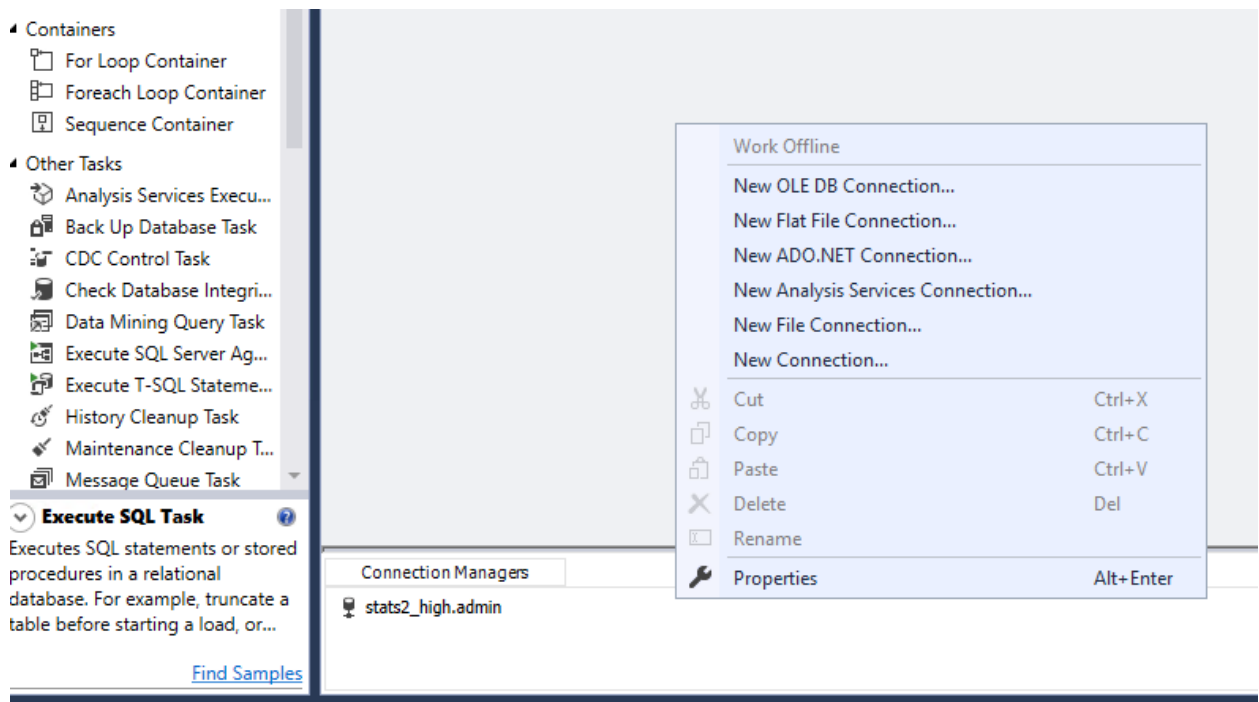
Containers
For Loop Container
Foreach Loop Container
Sequence Container
Other Tasks
Analysis Services Execu...
Back Up Database Task
CDC Control Task
Check Database Integri...
Data Mining Query Task
Execute SQL Server Ag...
Execute T-SQL Stateme...
History Cleanup Task
Maintenance Cleanup T...
Message Queue Task

Execute SQL Task
Executes SQL statements or stored procedures in a relational database. For example, truncate a table before starting a load, or...

Find Samples

Work Offline
New OLE DB Connection...
New Flat File Connection...
New ADO.NET Connection...
New Analysis Services Connection...
New File Connection...
New Connection...
Cut Ctrl+X
Copy Ctrl+C
Paste Ctrl+V
Delete Del
Rename
Properties Alt+Enter

Connection Managers
stats2_high.admin